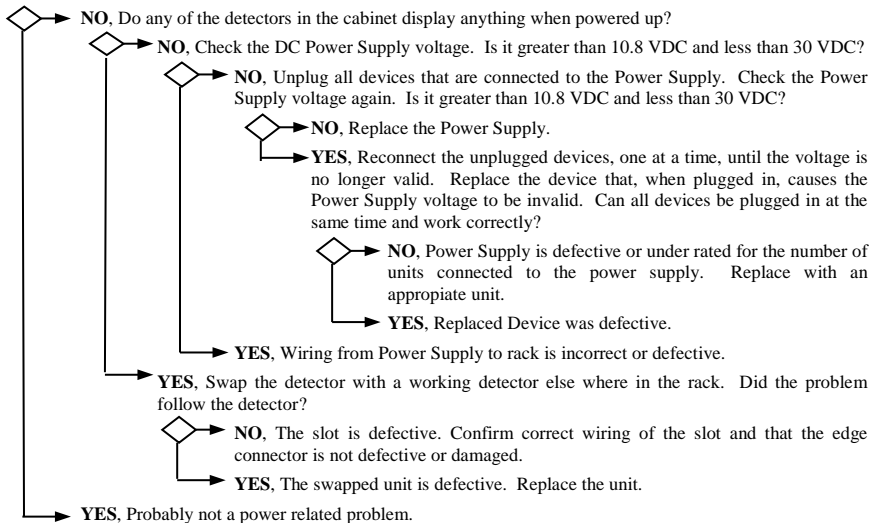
**NO**, Do any of the detectors in the cabinet display anything when powered up?

**NO**, Check the DC Power Supply voltage. Is it greater than 10.8 VDC and less than 30 VDC?

**NO**, Unplug all devices that are connected to the Power Supply. Check the Power Supply voltage again. Is it greater than 10.8 VDC and less than 30 VDC?

**NO**, Replace the Power Supply.

**YES**, Reconnect the unplugged devices, one at a time, until the voltage is no longer valid. Replace the device that, when plugged in, causes the Power Supply voltage to be invalid. Can all devices be plugged in at the same time and work correctly?

**NO**, Power Supply is defective or under rated for the number of units connected to the power supply. Replace with an appropiate unit.

**YES**, Replaced Device was defective.

**YES**, Wiring from Power Supply to rack is incorrect or defective.

**YES**, Swap the detector with a working detector else where in the rack. Did the problem follow the detector?

**NO**, The slot is defective. Confirm correct wiring of the slot and that the edge connector is not defective or damaged.

**YES**, The swapped unit is defective. Replace the unit.

**YES**, Probably not a power related problem.